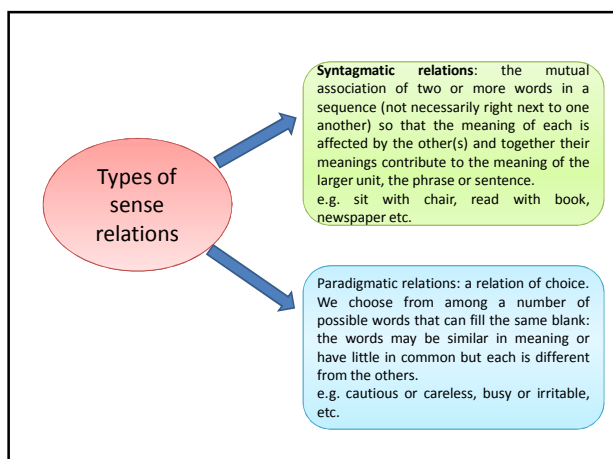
Types of sense relations

Syntagmatic relations: the mutual association of two or more words in a sequence (not necessarily right next to one another) so that the meaning of each is affected by the other(s) and together their meanings contribute to the meaning of the larger unit, the phrase or sentence.
e.g. sit with chair, read with book, newspaper etc.

Paradigmatic relations: a relation of choice. We choose from among a number of possible words that can fill the same blank: the words may be similar in meaning or have little in common but each is different from the others.
e.g. cautious or careless, busy or irritable, etc.